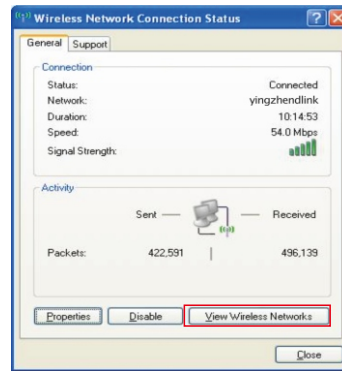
Wireless Network Connection Status

?

X

General

Support

Connection

Status: Connected

Network: yingzhendlink

Duration: 10:14:53

Speed: 54.0 Mbps

Signal Strength:

Activity

Sent — — Received

Packets: 422,591 | 496,139

Properties

Disable

View Wireless Networks

Close